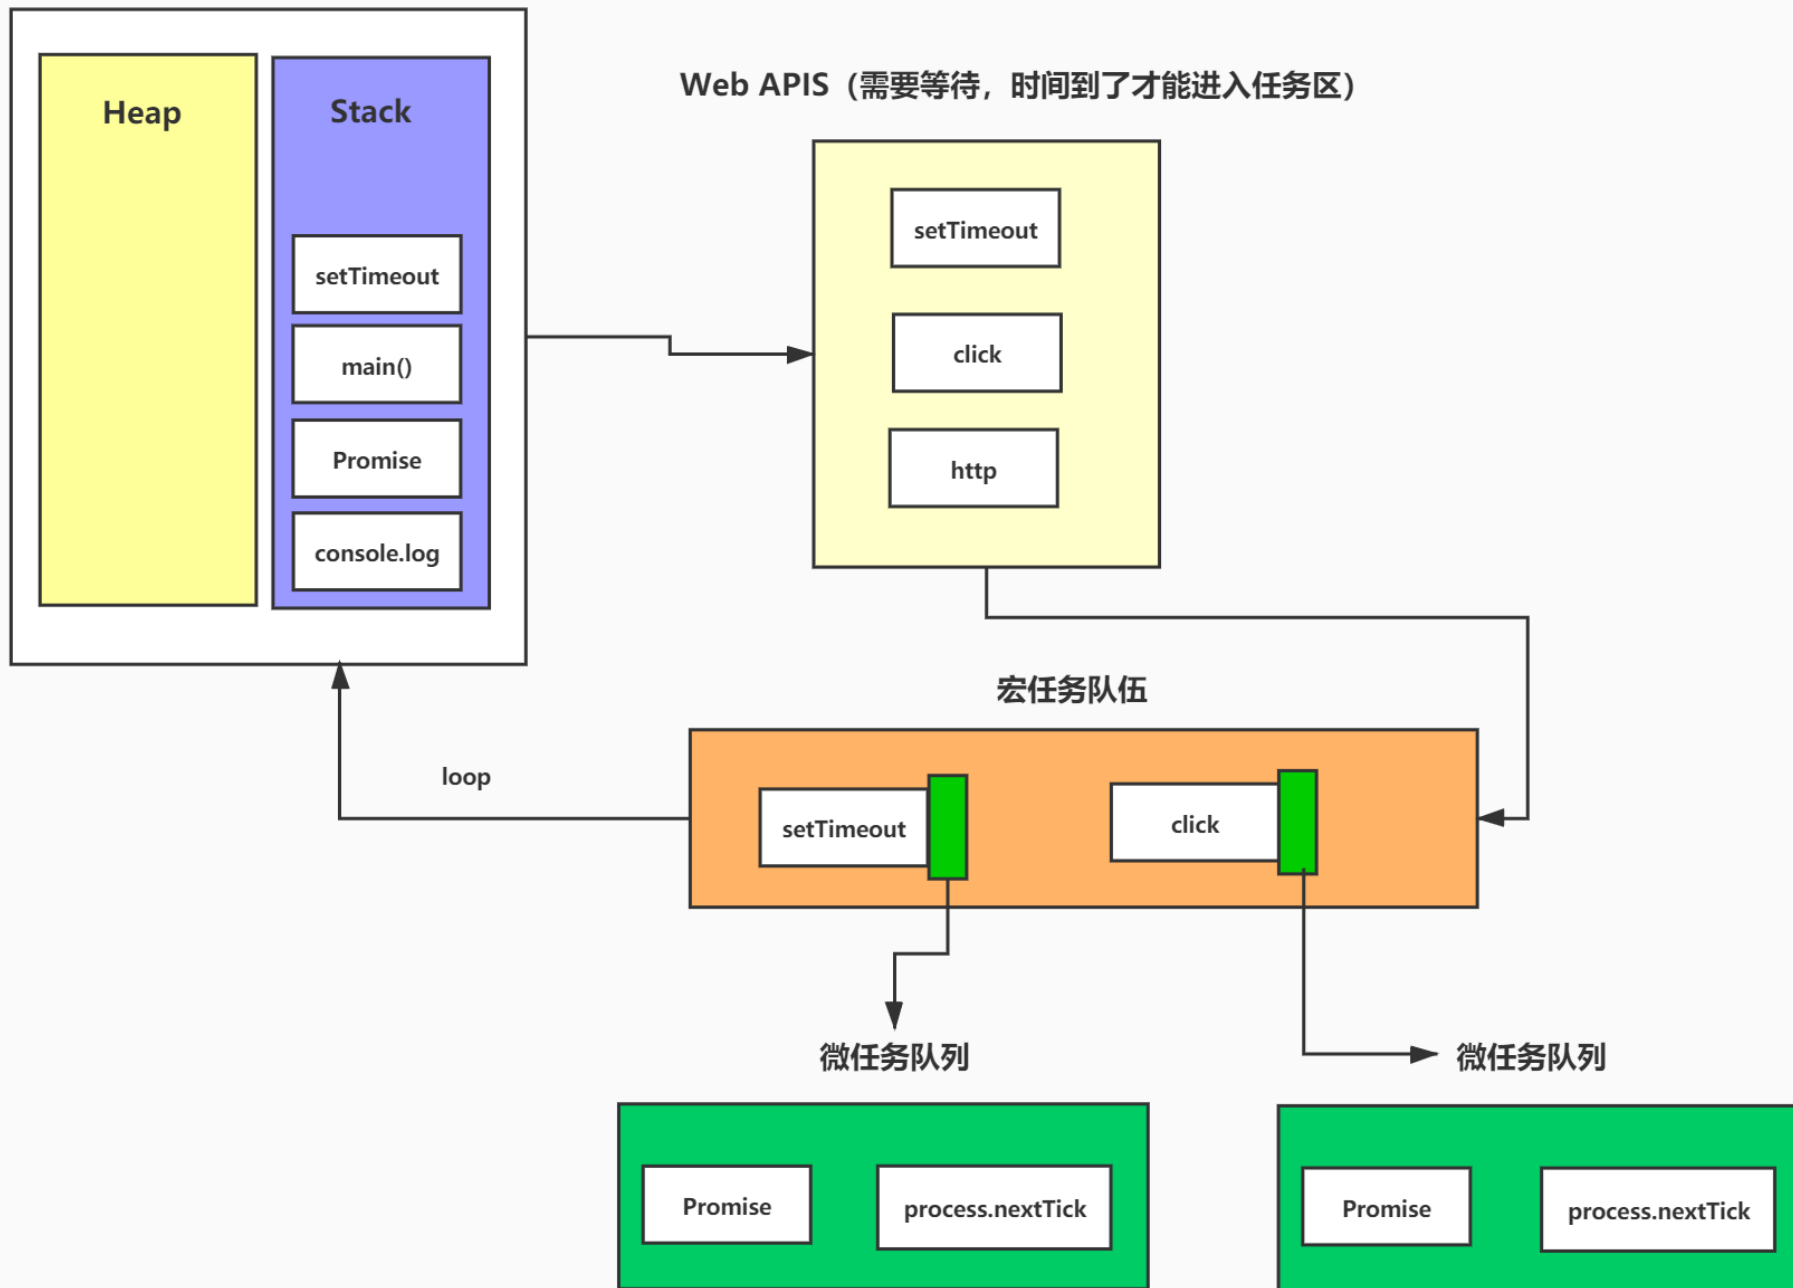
Heap

Stack

setTimeout

main()

Promise

console.log

Web APIS（需要等待，时间到了才能进入任务区）

setTimeout

click

http

宏任务队伍

loop

setTimeout

click

微任务队列

微任务队列

Promise

process.nextTick

Promise

process.nextTick